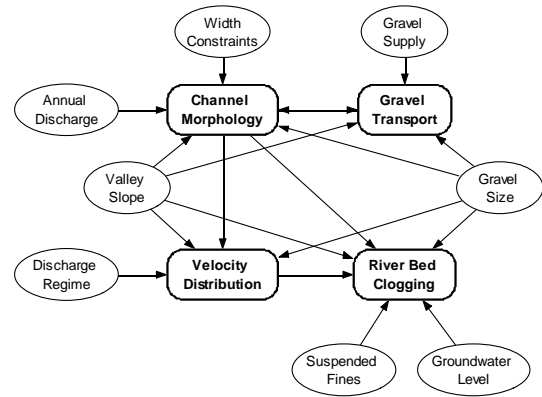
Width Constraints

Gravel Supply

Annual Discharge

Channel Morphology

Gravel Transport

Valley Slope

Gravel Size

Discharge Regime

Velocity Distribution

River Bed Clogging

Suspended Fines

Groundwater Level